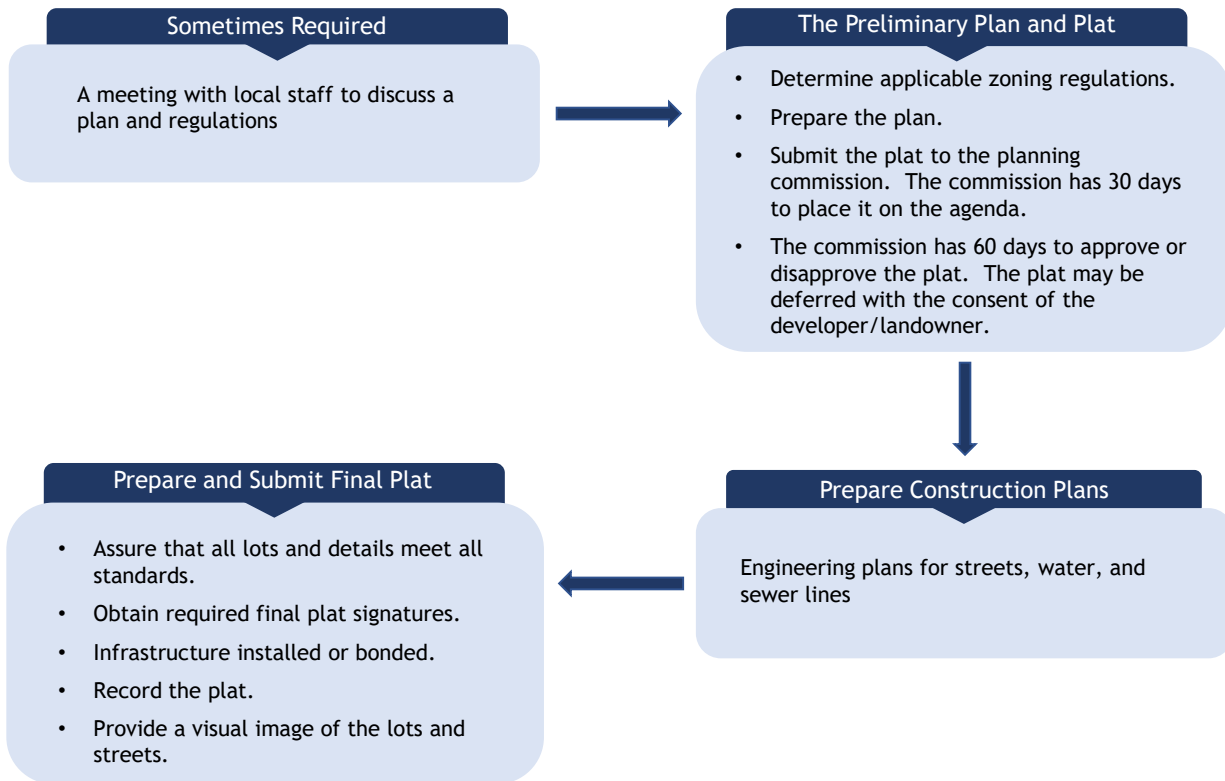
Sometimes Required

A meeting with local staff to discuss a plan and regulations

The Preliminary Plan and Plat

- Determine applicable zoning regulations.
- Prepare the plan.
- Submit the plat to the planning commission. The commission has 30 days to place it on the agenda.
- The commission has 60 days to approve or disapprove the plat. The plat may be deferred with the consent of the developer/landowner.

Prepare Construction Plans

Engineering plans for streets, water, and sewer lines

Prepare and Submit Final Plat

- Assure that all lots and details meet all standards.
- Obtain required final plat signatures.
- Infrastructure installed or bonded.
- Record the plat.
- Provide a visual image of the lots and streets.